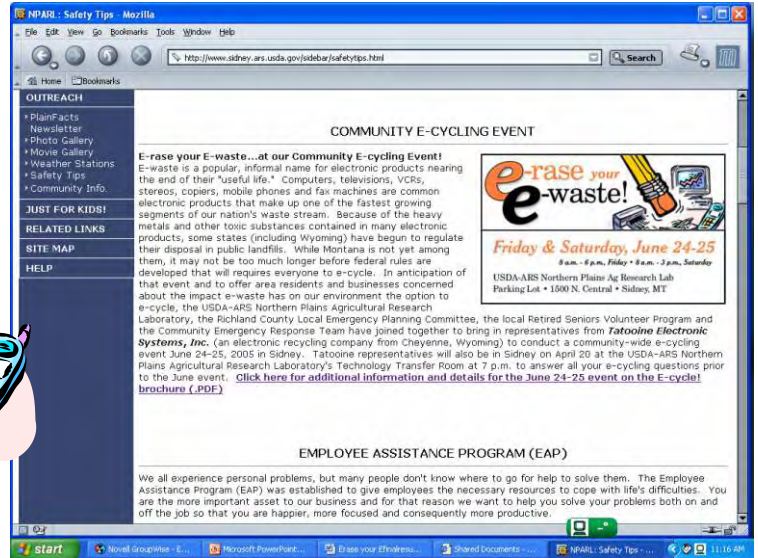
NPARL: Safety Tips - Mozilla

File Edit View Go Bookmarks Tools Window Help

http://www.sidney.ars.usda.gov/sidebar/safetytips.html

Search

Home Bookmarks

OUTREACH

PlainFacts Newsletter
Photo Gallery
Movie Gallery
Weather Stations
Safety Tips
Community Info.

JUST FOR KIDS!

RELATED LINKS

SITE MAP

HELP

COMMUNITY E-CYCLING EVENT

E-rase your E-waste...at our Community E-cycling Event!
E-waste is a popular, informal name for electronic products nearing the end of their "useful life." Computers, televisions, VCRs, stereos, copiers, mobile phones and fax machines are common electronic products that make up one of the fastest growing segments of our nation's waste stream. Because of the heavy metals and other toxic substances contained in many electronic products, some states (including Wyoming) have begun to regulate their disposal in public landfills. While Montana is not yet among them, it may not be too much longer before federal rules are developed that will requires everyone to e-cycle. In anticipation of that event and to offer area residents and businesses concerned about the impact e-waste has on our environment the option to e-cycle, the USDA-ARS Northern Plains Agricultural Research Laboratory, the Richland County Local Emergency Planning Committee, the local Retired Seniors Volunteer Program and the Community Emergency Response Team have joined together to bring in representatives from Tatooine Electronic Systems, Inc. (an electronic recycling company from Cheyenne, Wyoming) to conduct a community-wide e-cycling event June 24-25, 2005 in Sidney. Tatooine representatives will also be in Sidney on April 20 at the USDA-ARS Northern Plains Agricultural Research Laboratory's Technology Transfer Room at 7 p.m. to answer all your e-cycling questions prior to the June event. Click here for additional information and details for the June 24-25 event on the E-cycle! brochure (.PDF)

e-rase your e-waste!

Friday & Saturday, June 24-25
9 a.m. - 6 p.m. Friday • 8 a.m. - 3 p.m. Saturday

USDA-ARS Northern Plains Ag Research Lab
Parking Lot • 1500 N. Central • Sidney, MT

EMPLOYEE ASSISTANCE PROGRAM (EAP)

We all experience personal problems, but many people don't know where to go for help to solve them. The Employee Assistance Program (EAP) was established to give employees the necessary resources to cope with life's difficulties. You are the more important asset to our business and for that reason we want to help you solve your problems both on and off the job so that you are happier, more focused and consequently more productive.

start | Novell GroupWise - E... | Microsoft PowerPoint... | Erase your Ethnalresu... | Shared Documents - ... | NPARL: Safety Tips - ... | 11:16 AM